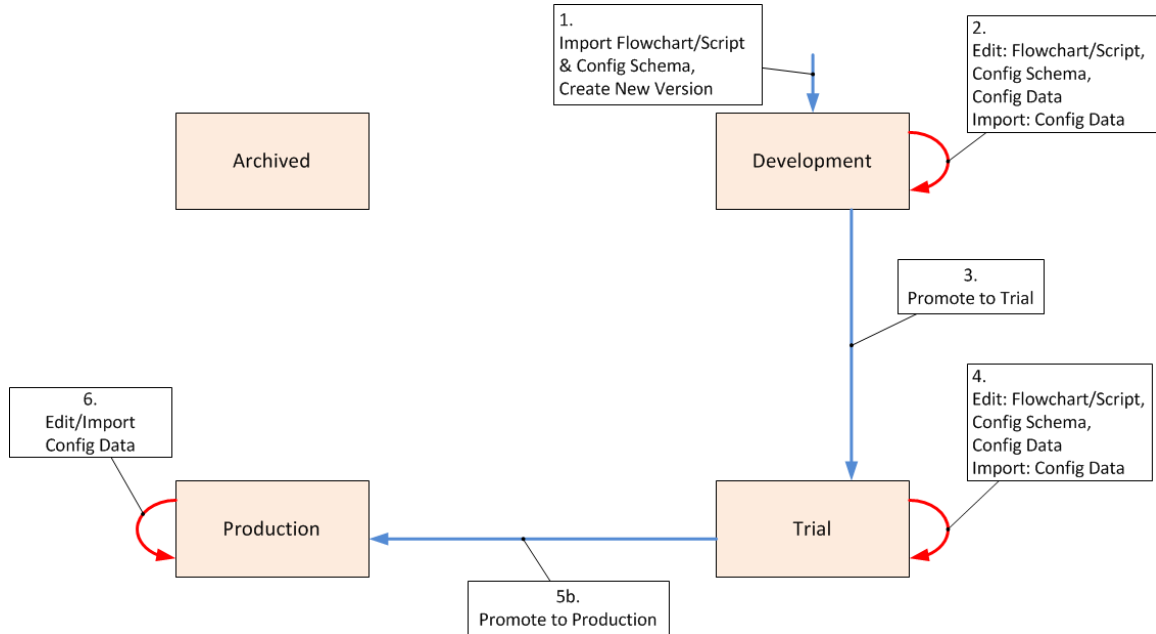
1.
Import Flowchart/Script & Config Schema, Create New Version

2.
Edit: Flowchart/Script, Config Schema, Config Data
Import: Config Data

Archived

Development

3.
Promote to Trial

4.
Edit: Flowchart/Script, Config Schema, Config Data
Import: Config Data

6.
Edit/Import Config Data

Production

Trial

5b.
Promote to Production